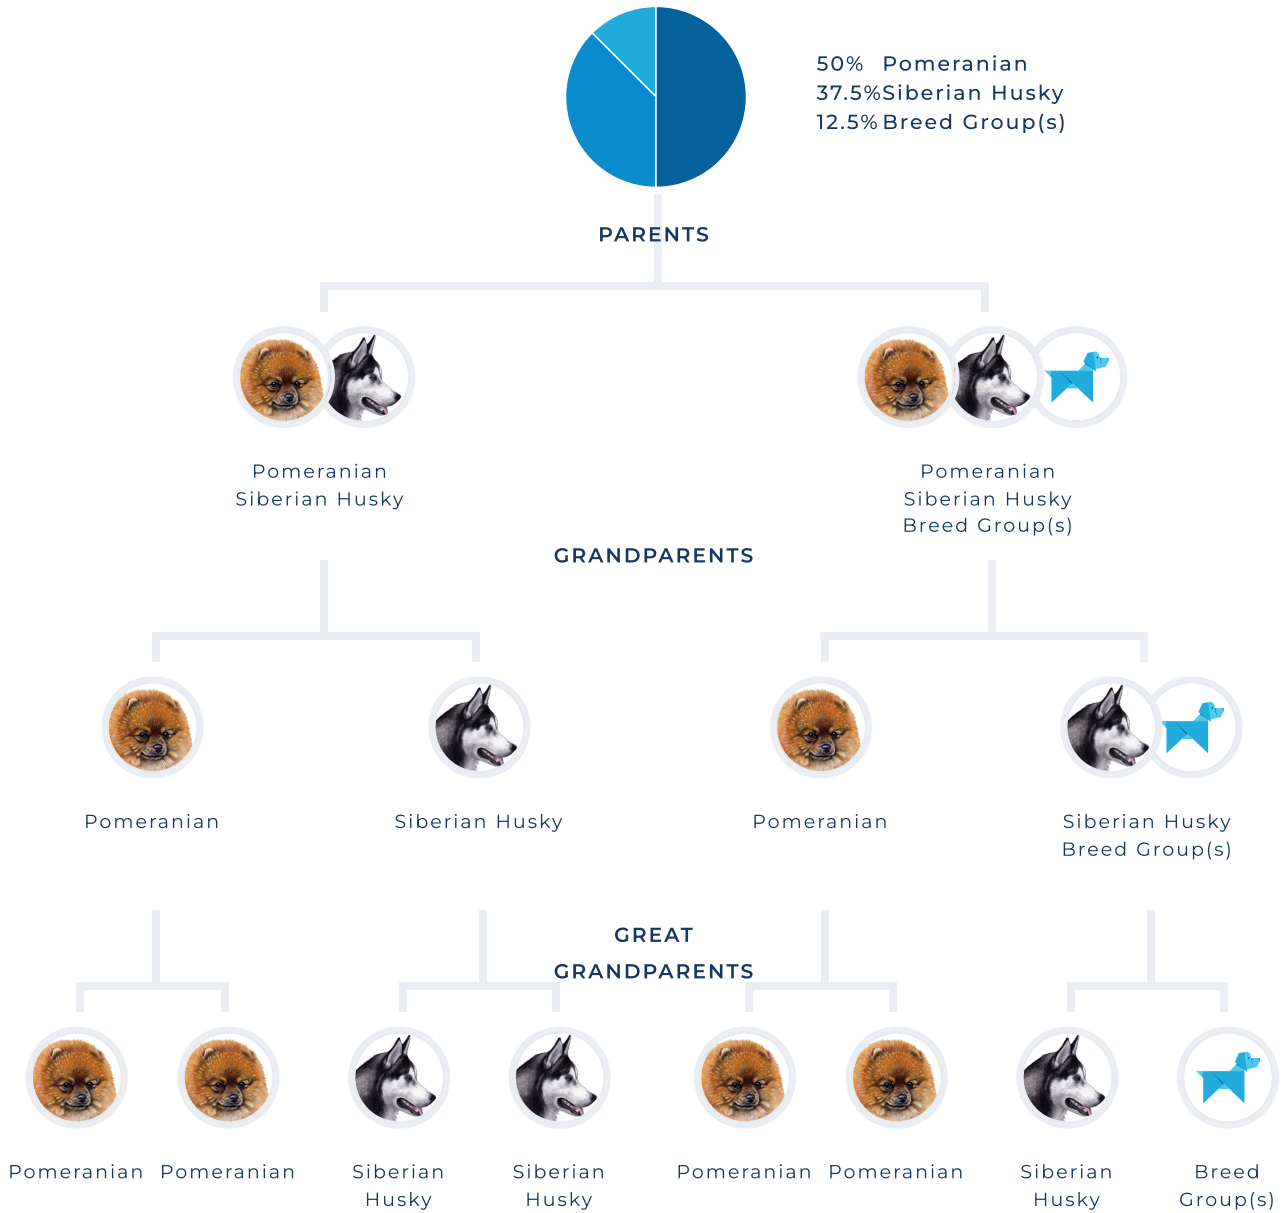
50% Pomeranian
37.5% Siberian Husky
12.5% Breed Group(s)

PARENTS

Pomeranian
Siberian Husky

Pomeranian
Siberian Husky
Breed Group(s)

GRANDPARENTS

Pomeranian

Siberian Husky

Pomeranian

Siberian Husky
Breed Group(s)

GREAT
GRANDPARENTS

Pomeranian

Pomeranian

Siberian Husky

Siberian Husky

Pomeranian

Pomeranian

Siberian Husky

Breed Group(s)